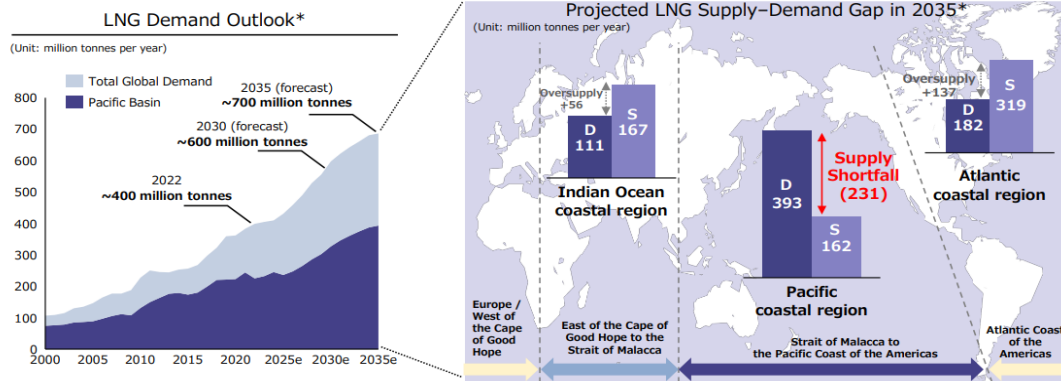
LNG Demand Outlook*

(Unit: million tonnes per year)

Total Global Demand
Pacific Basin

2035 (forecast)
~700 million tonnes

2030 (forecast)
~600 million tonnes

2022
~400 million tonnes

800
700
600
500
400
300
200
100
0

2000 2005 2010 2015 2020 2025e 2030e 2035e

Projected LNG Supply–Demand Gap in 2035*

(Unit: million tonnes per year)

Oversupply +56
D 111
S 167
Indian Ocean coastal region

D 393
S 162
Supply Shortfall (231)
Pacific coastal region

Oversupply +137
D 182
S 319
Atlantic coastal region

Europe / West of the Cape of Good Hope

East of the Cape of Good Hope to the Strait of Malacca

Strait of Malacca to the Pacific Coast of the Americas

Atlantic Coast of the Americas